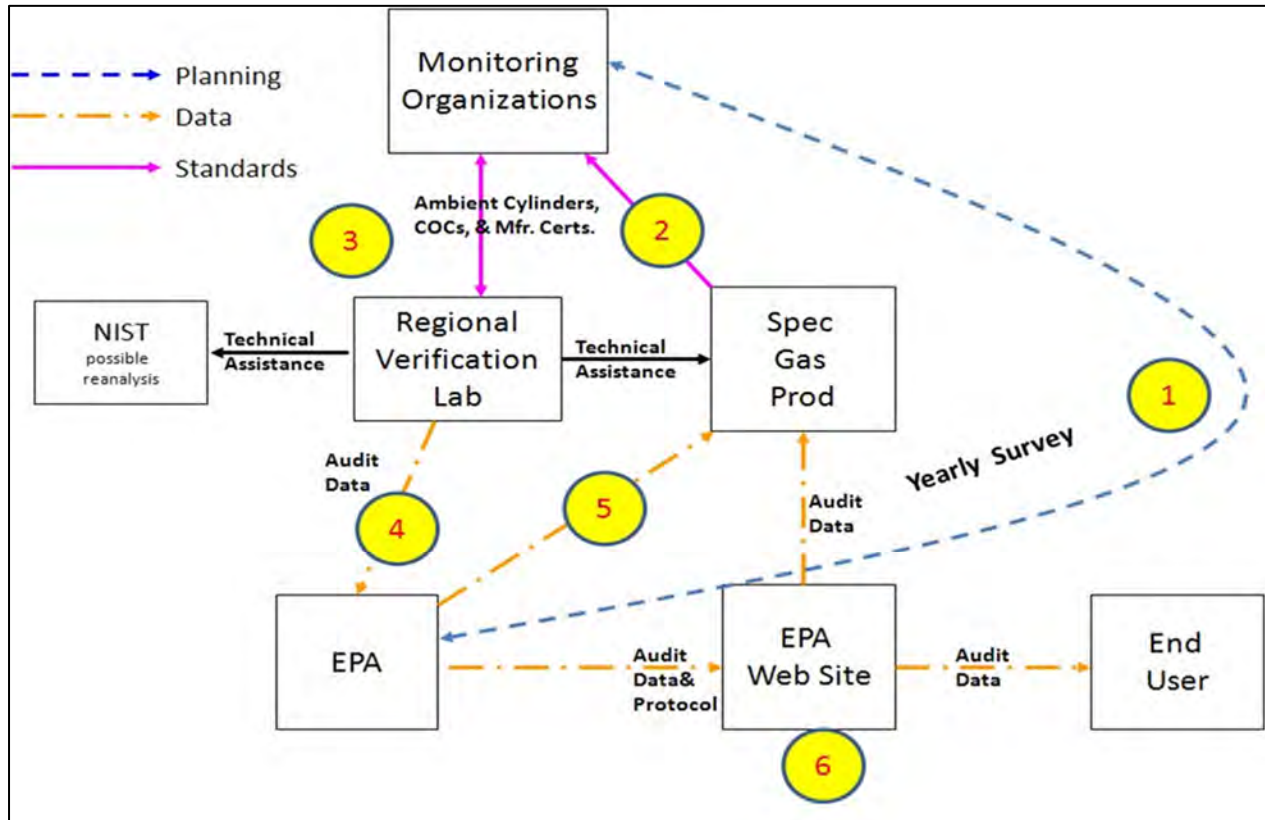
Planning
Data
Standards

Monitoring Organizations

Ambient Cylinders, COCs, & Mfr. Certs.

3

2

NIST
possible reanalysis

Technical Assistance

Regional Verification Lab

Technical Assistance

Spec Gas Prod

1

Yearly Survey

Audit Data

4

5

Audit Data

EPA

Audit Data& Protocol

EPA Web Site

Audit Data

End User

6